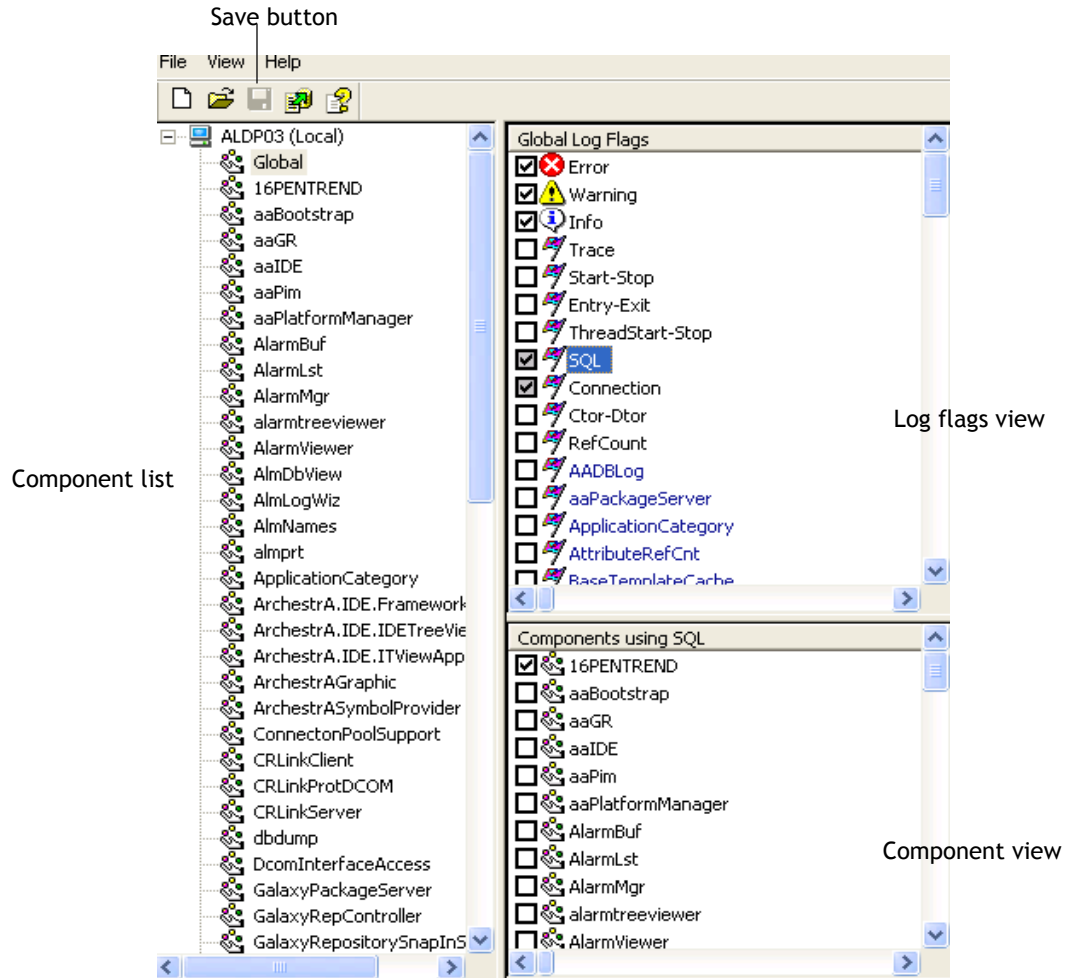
Save button

File View Help

ALDP03 (Local)
Global
16PENTREND
aaBootstrap
aaGR
aaIDE
aaPim
aaPlatformManager
AlarmBuf
AlarmLst
AlarmMgr
alarmtreeviewer
AlarmViewer
AlmDbView
AlmLogWiz
AlmNames
almprt
ApplicationCategory
ArchestrA.IDE.Framework
ArchestrA.IDE.IDETreeVie
ArchestrA.IDE.ITViewApp
ArchestrAGraphic
ArchestrASymbolProvider
ConnectonPoolSupport
CRLinkClient
CRLinkProtDCOM
CRLinkServer
dbdump
DcomInterfaceAccess
GalaxyPackageServer
GalaxyRepController
GalaxyRepositorySnapInS

Component list

Global Log Flags
Error
Warning
Info
Trace
Start-Stop
Entry-Exit
ThreadStart-Stop
SQL
Connection
Ctor-Dtor
RefCount
AADBLog
aaPackageServer
ApplicationCategory
AttributeRefCnt
BaseTemplateCache

Log flags view

Components using SQL
16PENTREND
aaBootstrap
aaGR
aaIDE
aaPim
aaPlatformManager
AlarmBuf
AlarmLst
AlarmMgr
alarmtreeviewer
AlarmViewer

Component view